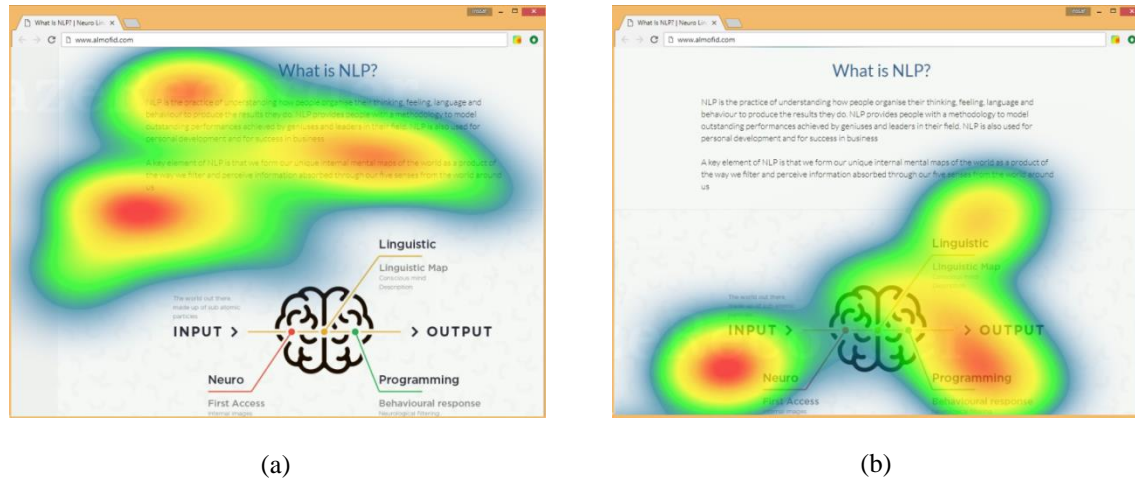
What is NLP? | Neuro Lin ×

www.almofid.com

What is NLP?

NLP is the practice of understanding how people organise their thinking, feeling, language and behaviour to produce the results they do. NLP provides people with a methodology to model outstanding performances achieved by geniuses and leaders in their field. NLP is also used for personal development and for success in business

A key element of NLP is that we form our unique internal mental maps of the world as a product of the way we filter and perceive information absorbed through our five senses from the world around us

Linguistic

Linguistic Map

Conscious mind

Description

The world out there made up of sub atomic particles

INPUT >

> OUTPUT

Neuro

First Access

Internal images

Programming

Behavioural response

Neurological filtering

(a)

What is NLP? | Neuro Lin ×

www.almofid.com

What is NLP?

NLP is the practice of understanding how people organise their thinking, feeling, language and behaviour to produce the results they do. NLP provides people with a methodology to model outstanding performances achieved by geniuses and leaders in their field. NLP is also used for personal development and for success in business

A key element of NLP is that we form our unique internal mental maps of the world as a product of the way we filter and perceive information absorbed through our five senses from the world around us

Linguistic

Linguistic Map

The world out there

INPUT >

> OUTPUT

Neuro

First Access

Internal images

Programming

Behavioural response

(b)